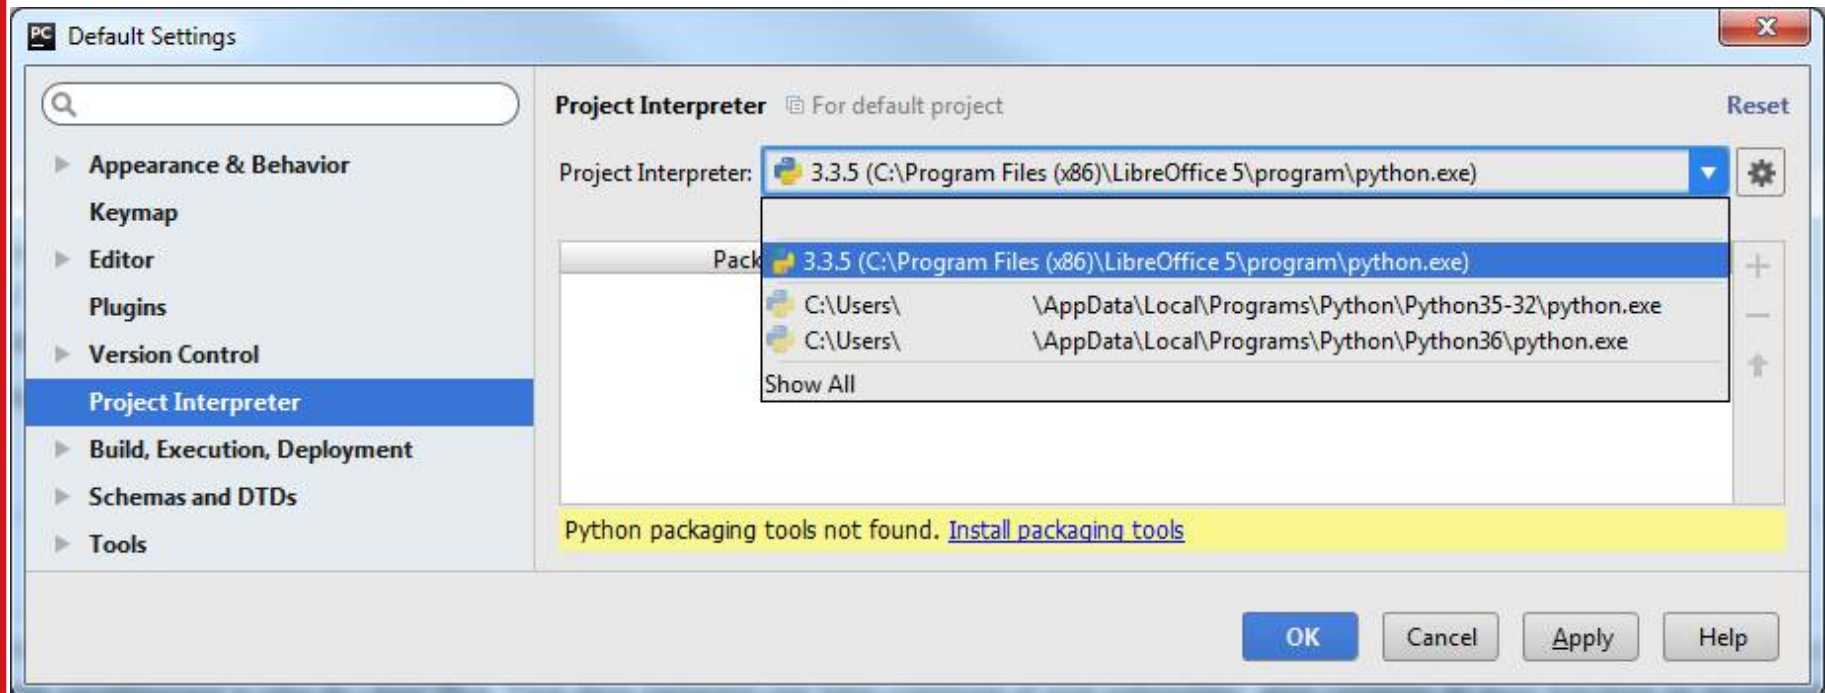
PC Default Settings

Appearance & Behavior
Keymap
Editor
Plugins
Version Control
Project Interpreter
Build, Execution, Deployment
Schemas and DTDs
Tools

Project Interpreter For default project
Reset

Project Interpreter: 3.3.5 (C:\Program Files (x86)\LibreOffice 5\program\python.exe)

Pack

3.3.5 (C:\Program Files (x86)\LibreOffice 5\program\python.exe)
C:\Users\ \AppData\Local\Programs\Python\Python35-32\python.exe
C:\Users\ \AppData\Local\Programs\Python\Python36\python.exe
Show All

Python packaging tools not found. Install packaging tools

OK Cancel Apply Help